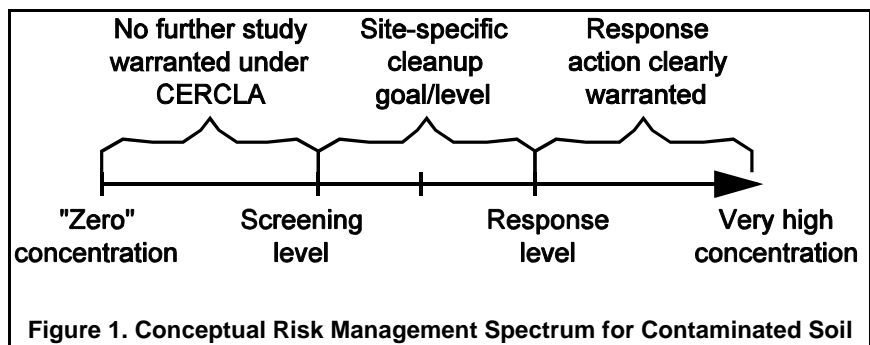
No further study warranted under CERCLA

Site-specific cleanup goal/level

Response action clearly warranted

"Zero" concentration

Screening level

Response level

Very high concentration

Figure 1. Conceptual Risk Management Spectrum for Contaminated Soil